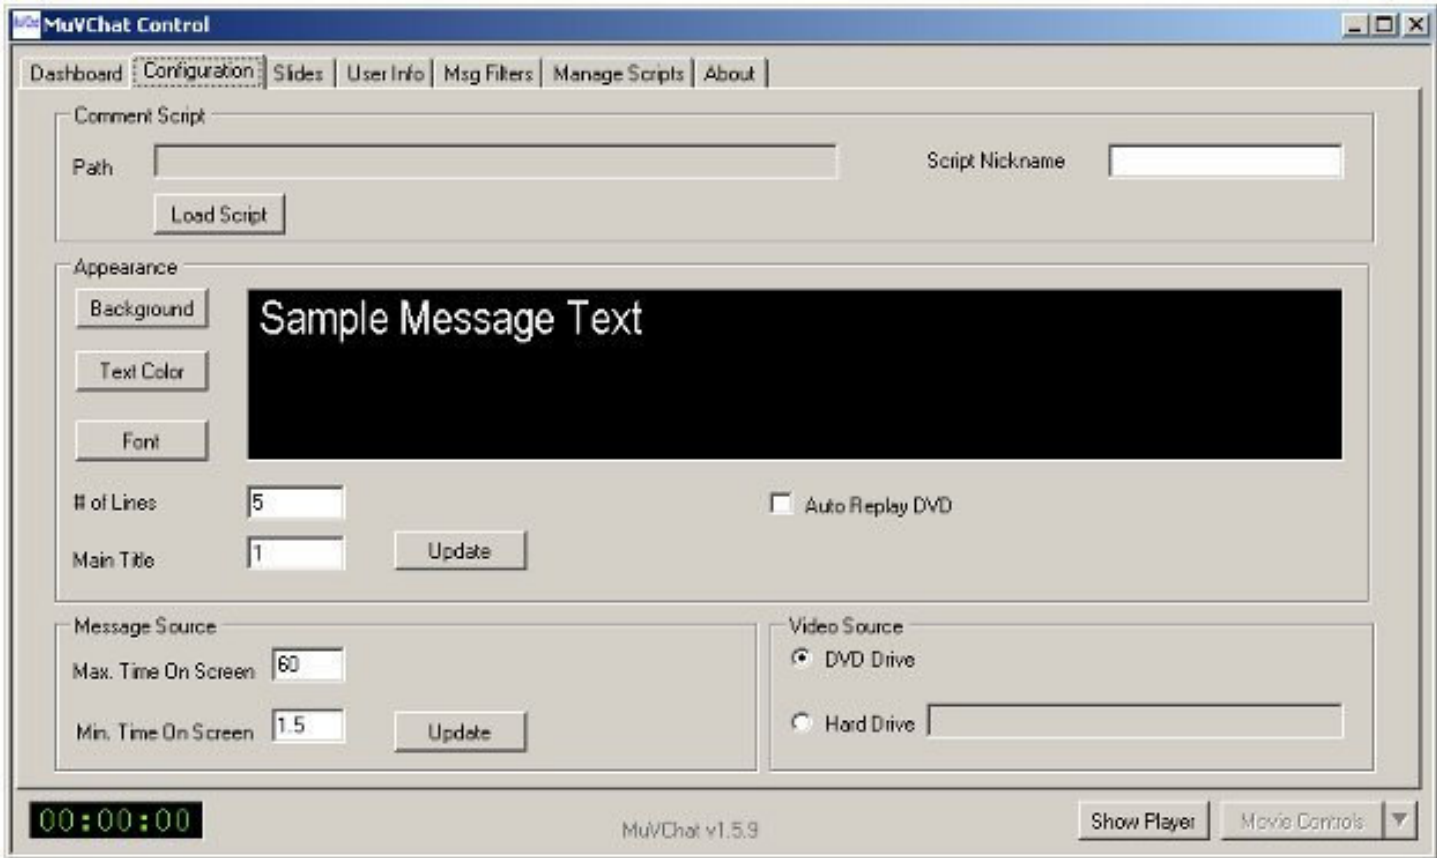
MuVChat Control

Dashboard | Configuration | Slides | User Info | Msg Filters | Manage Scripts | About

Comment Script

Path

Script Nickname

Load Script

Appearance

Background

Text Color

Font

Sample Message Text

# of Lines 5

Main Title 1

Update

Auto Replay DVD

Message Source

Max. Time On Screen 60

Min. Time On Screen 1.5

Update

Video Source

DVD Drive

Hard Drive

00:00:00

MuVChat v1.5.9

Show Player

Movie Controls